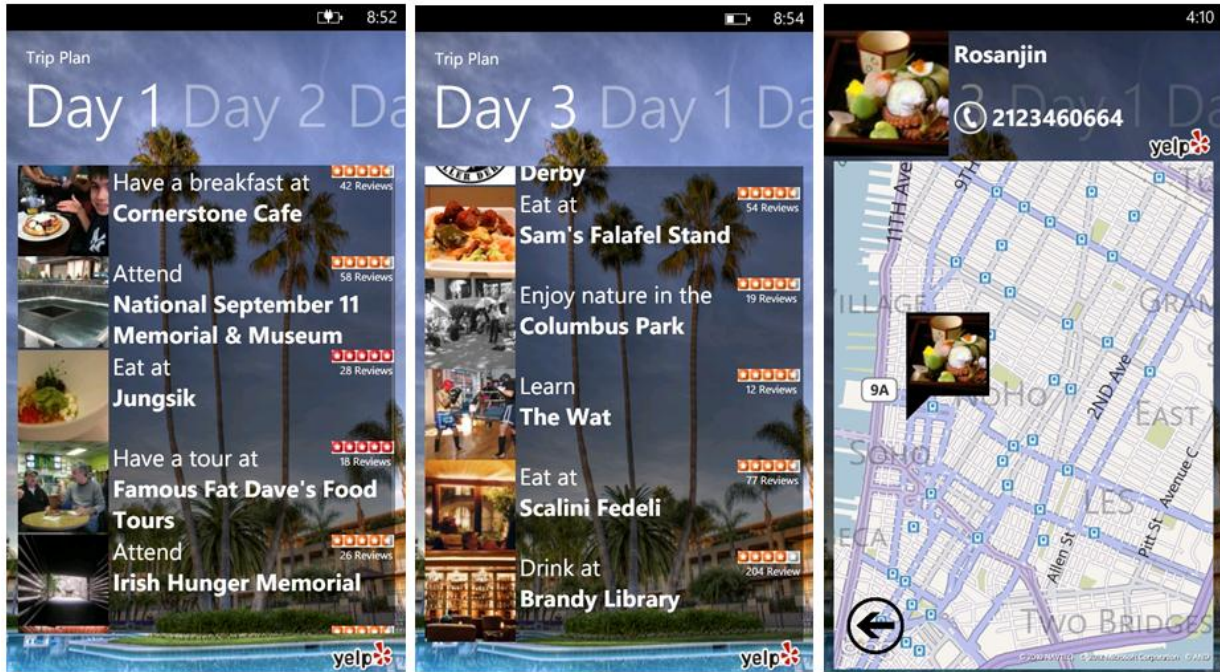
8:52

Trip Plan

Day 1 Day 2 Da

Have a breakfast at
Cornerstone Cafe
42 Reviews

Attend
National September 11 Memorial & Museum
58 Reviews

Eat at
Jungsik
28 Reviews

Have a tour at
Famous Fat Dave's Food Tours
18 Reviews

Attend
Irish Hunger Memorial
26 Reviews

yelp

8:54

Trip Plan

Day 3 Day 1 Da

Derby

Eat at
Sam's Falafel Stand
54 Reviews

Enjoy nature in the
Columbus Park
19 Reviews

Learn
The Wat
12 Reviews

Eat at
Scalini Fedeli
77 Reviews

Drink at
Brandy Library
204 Review

yelp

4:10

Rosanjin

2123460664

yelp

11TH Ave

9TH

VILLAGE

GRAM

9A

SOHO

2ND Ave

EAST V

SOHO

Avenue C

ECA

LES

Allen St

Pitt St

TWO BRIDGES

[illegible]